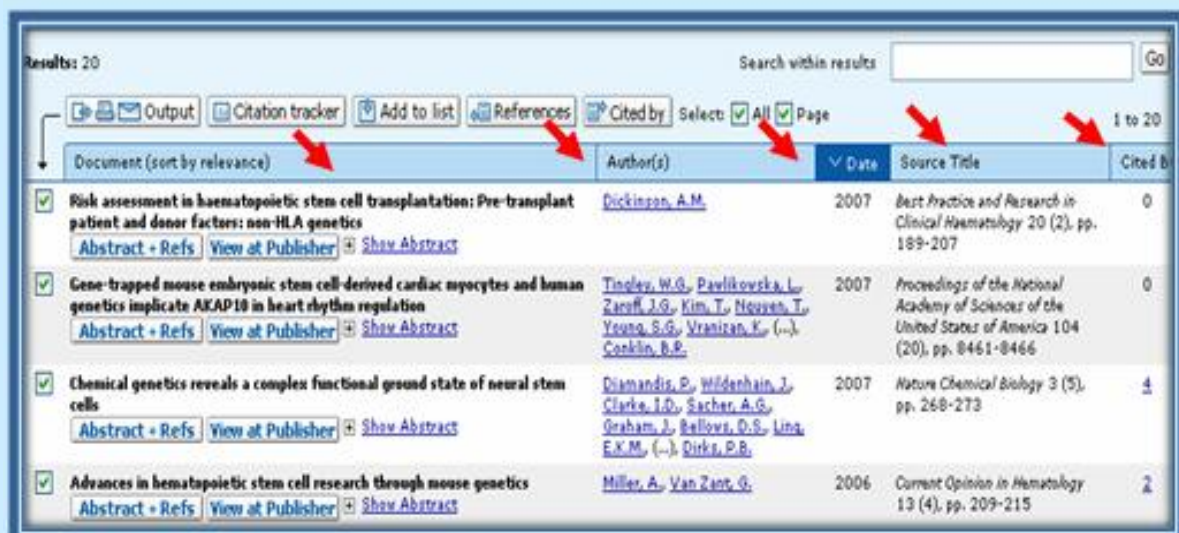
Results: 20

Search within results Go

Output Citation tracker Add to list References Cited by Select: All Page

1 to 20

| Document (sort by relevance) | Author(s) | Date | Source Title | Cited B |
|---|---|---|---|---|
| Risk assessment in haematopoietic stem cell transplantation: Pre-transplant patient and donor factors: non-HLA genetics Abstract + Refs View at Publisher Show Abstract | Dickinson, A.M. | 2007 | Best Practice and Research in Clinical Haematology 20 (2), pp. 189-207 | 0 |
| Gene-trapped mouse embryonic stem cell-derived cardiac myocytes and human genetics implicate AKAP10 in heart rhythm regulation Abstract + Refs View at Publisher Show Abstract | Tingley, W.G., Pavlikovska, L., Zaroff, J.G., Kim, T., Nguyen, T., Young, S.G., Vranizan, K., (...), Conklin, B.R. | 2007 | Proceedings of the National Academy of Sciences of the United States of America 104 (20), pp. 8461-8466 | 0 |
| Chemical genetics reveals a complex functional ground state of neural stem cells Abstract + Refs View at Publisher Show Abstract | Diamandis, P., Wildenhain, J., Clarke, I.D., Sacher, A.G., Graham, J., Bellows, D.S., Ling, E.K.M., (...), Dirks, P.B. | 2007 | Nature Chemical Biology 3 (5), pp. 268-273 | 4 |
| Advances in hematopoietic stem cell research through mouse genetics Abstract + Refs View at Publisher Show Abstract | Miller, A., Van Zant, G. | 2006 | Current Opinion in Hematology 13 (4), pp. 209-215 | 2 |